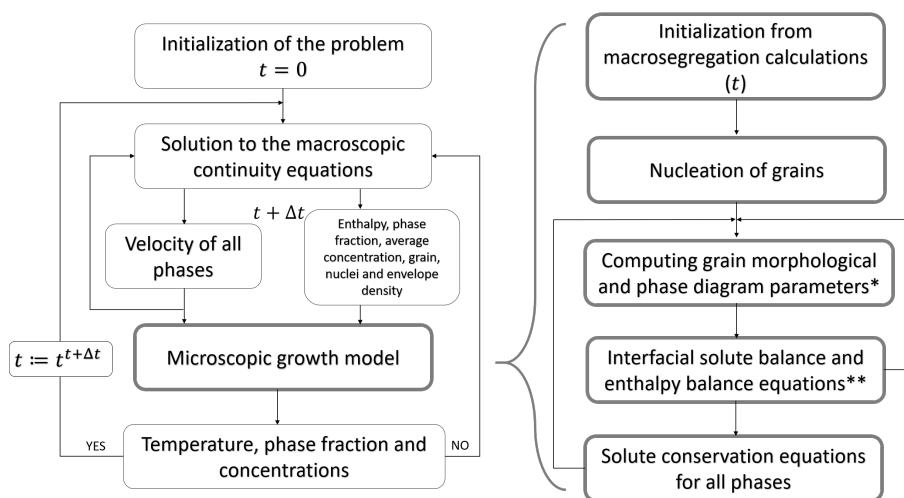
Initialization of the problem
$t = 0$

Solution to the macroscopic continuity equations

$t + \Delta t$

Velocity of all phases

Enthalpy, phase fraction, average concentration, grain, nuclei and envelope density

$t \coloneqq t^{t+\Delta t}$

Microscopic growth model

YES

Temperature, phase fraction and concentrations

NO

Initialization from macrosegregation calculations
$(t)$

Nucleation of grains

Computing grain morphological and phase diagram parameters*

Interfacial solute balance and enthalpy balance equations**

Solute conservation equations for all phases